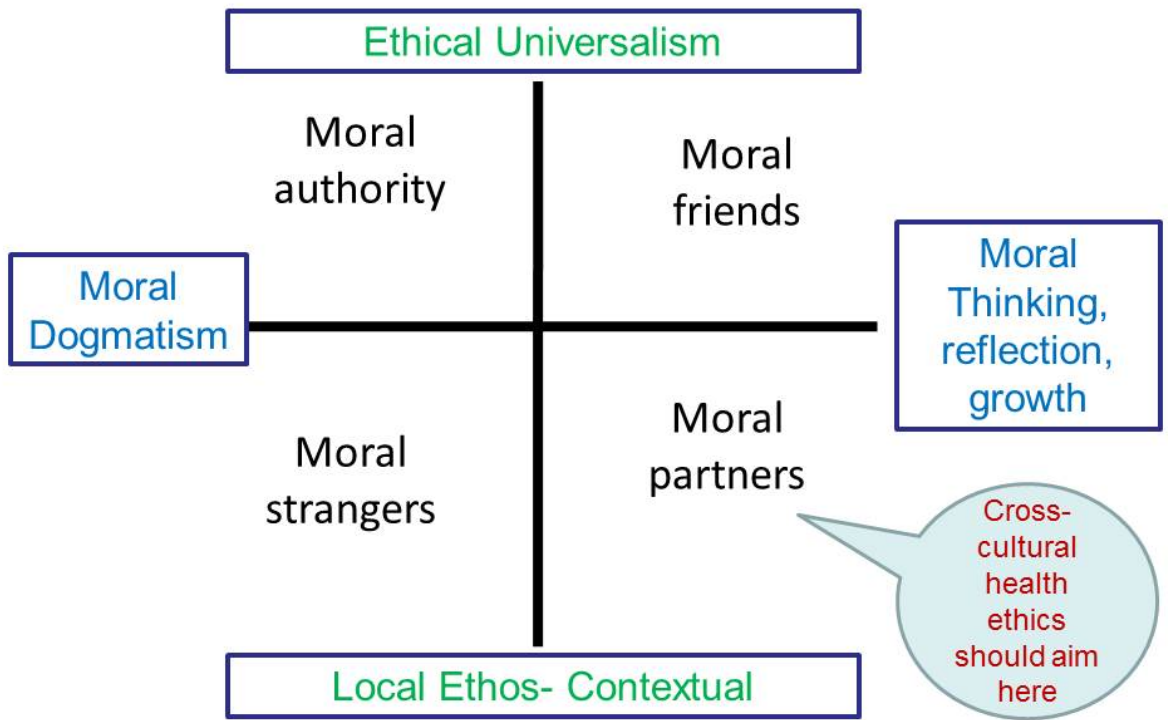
Ethical Universalism

Moral authority

Moral friends

Moral Dogmatism

Moral Thinking, reflection, growth

Moral strangers

Moral partners

Cross-cultural health ethics should aim here

Local Ethos- Contextual